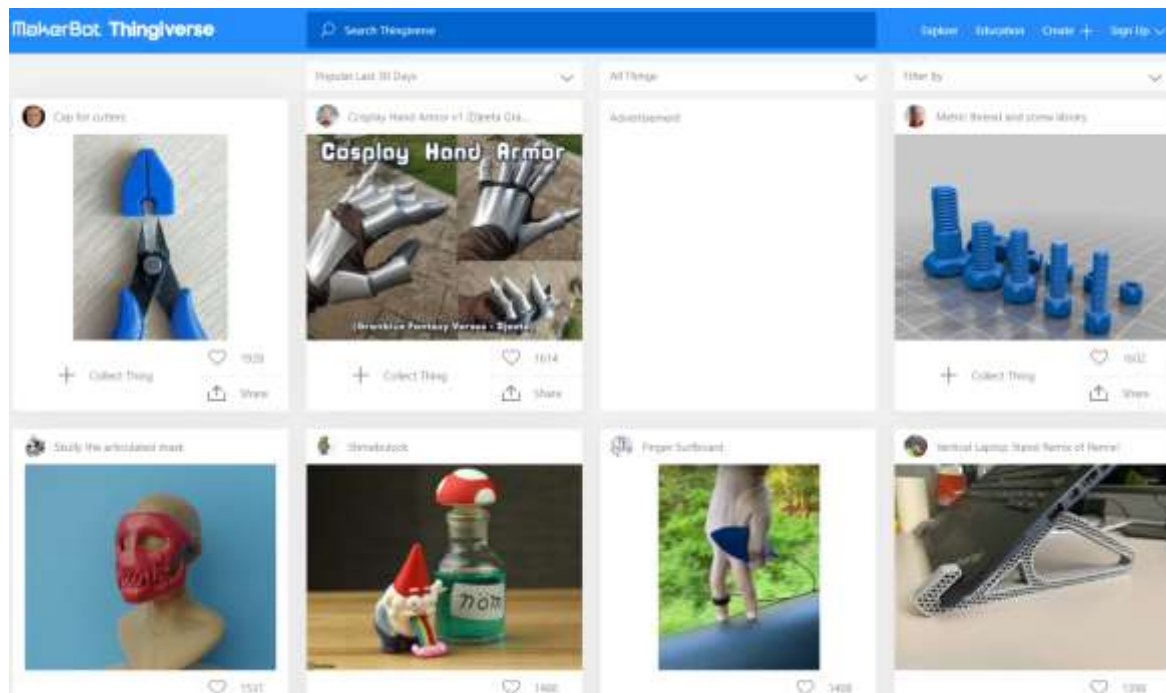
MakerBot Thingiverse

Search Thingiverse

Explore Education Create + Sign Up

Popular Last 30 Days

All Things

Filter By

Clip for cutters

1939

Collect Thing

Share

Cosplay Hand Armor v1 (Dareta Gia...

Cosplay Hand Armor

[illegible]

1614

Collect Thing

Share

Advertisement

Metric thread and screw library

1602

Collect Thing

Share

Skully the articulated mask

1531

Shroobstock

nom

1460

Finger Surfboard

1408

Vertical Laptop Stand Remix of Remix!

1396